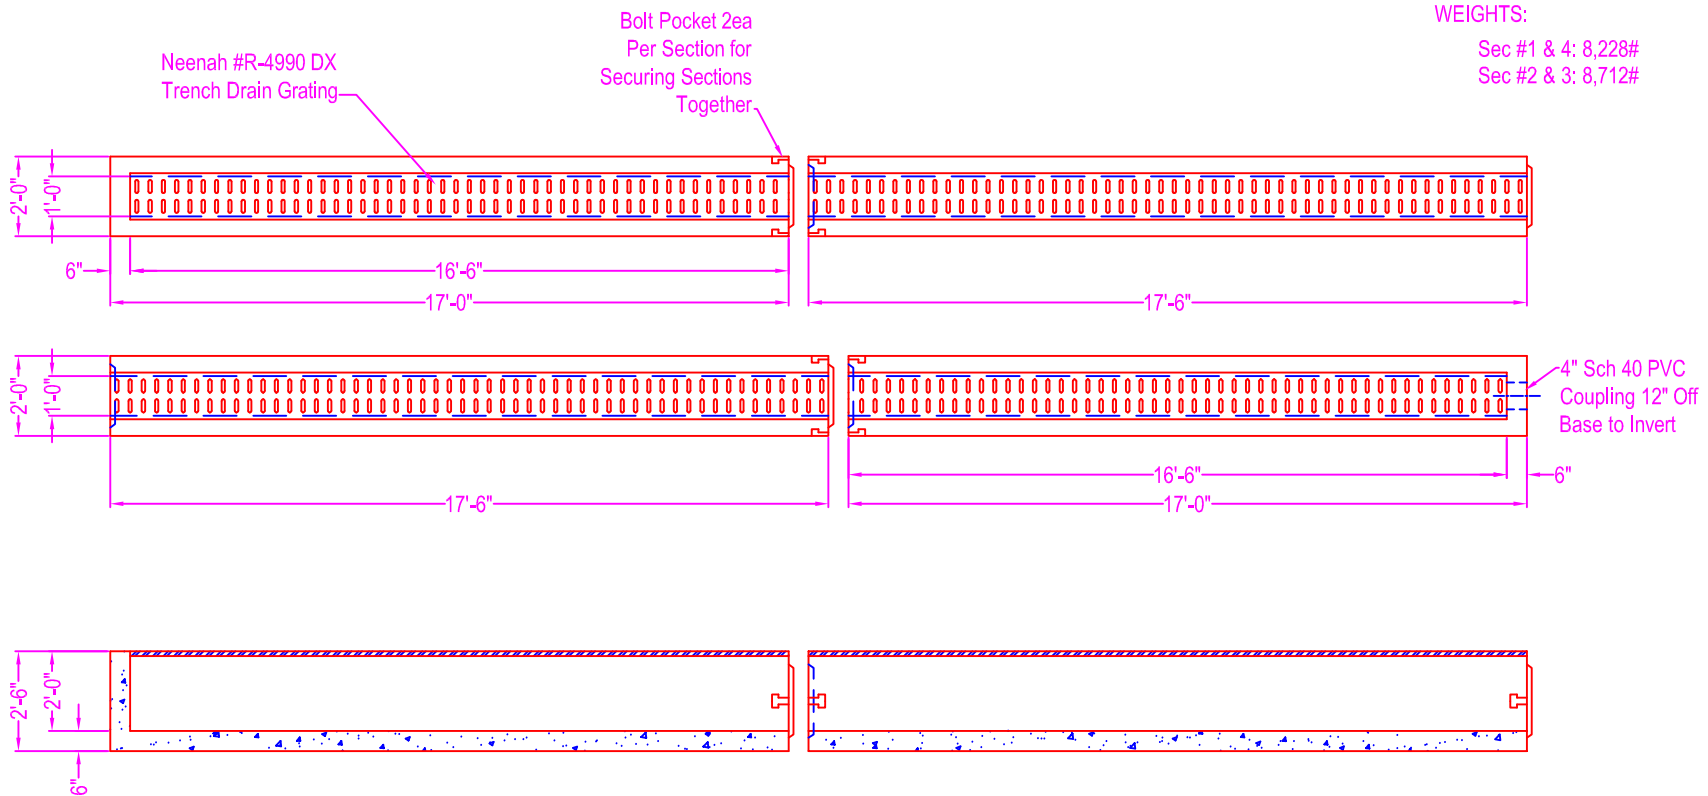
Neenah #R-4990 DX
Trench Drain Grating

Bolt Pocket 2ea
Per Section for
Securing Sections
Together

WEIGHTS:
Sec #1 & 4: 8,228#
Sec #2 & 3: 8,712#

2'-0"
1'-0"
6"
16'-6"
17'-0"
17'-6"

2'-0"
1'-0"
17'-6"
16'-6"
17'-0"
6"

4" Sch 40 PVC
Coupling 12" Off
Base to Invert

2'-6"
2'-0"
6"